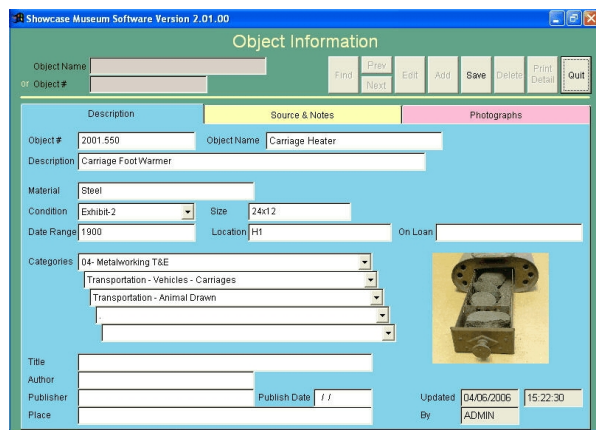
Showcase Museum Software Version 2.01.00

Object Information

Object Name
or Object #

Find | Prev | Next | Edit | Add | Save | Delete | Print Detail | Quit

Description | Source & Notes | Photographs

Object # 2001.550
Object Name Carriage Heater
Description Carriage Foot Warmer

Material Steel
Condition Exhibit-2
Size 24x12
Date Range 1900
Location H1
On Loan

Categories 04- Metalworking T&E
Transportation - Vehicles - Carriages
Transportation - Animal Drawn

Title
Author
Publisher
Publish Date / /
Updated 04/06/2006 15:22:30
Place
By ADMIN